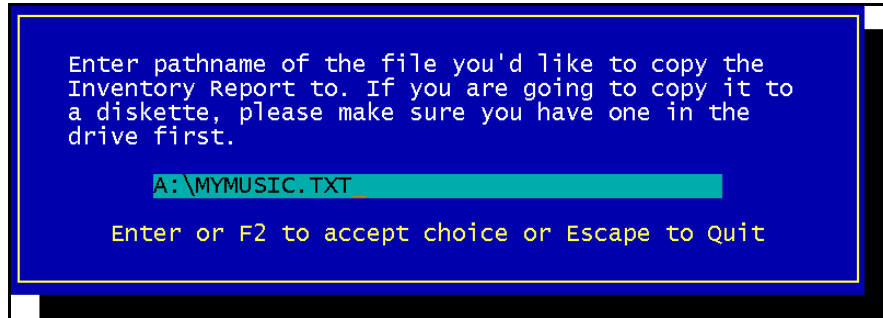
Enter pathname of the file you'd like to copy the Inventory Report to. If you are going to copy it to a diskette, please make sure you have one in the drive first.

A:\MYMUSIC.TXT

Enter or F2 to accept choice or Escape to Quit